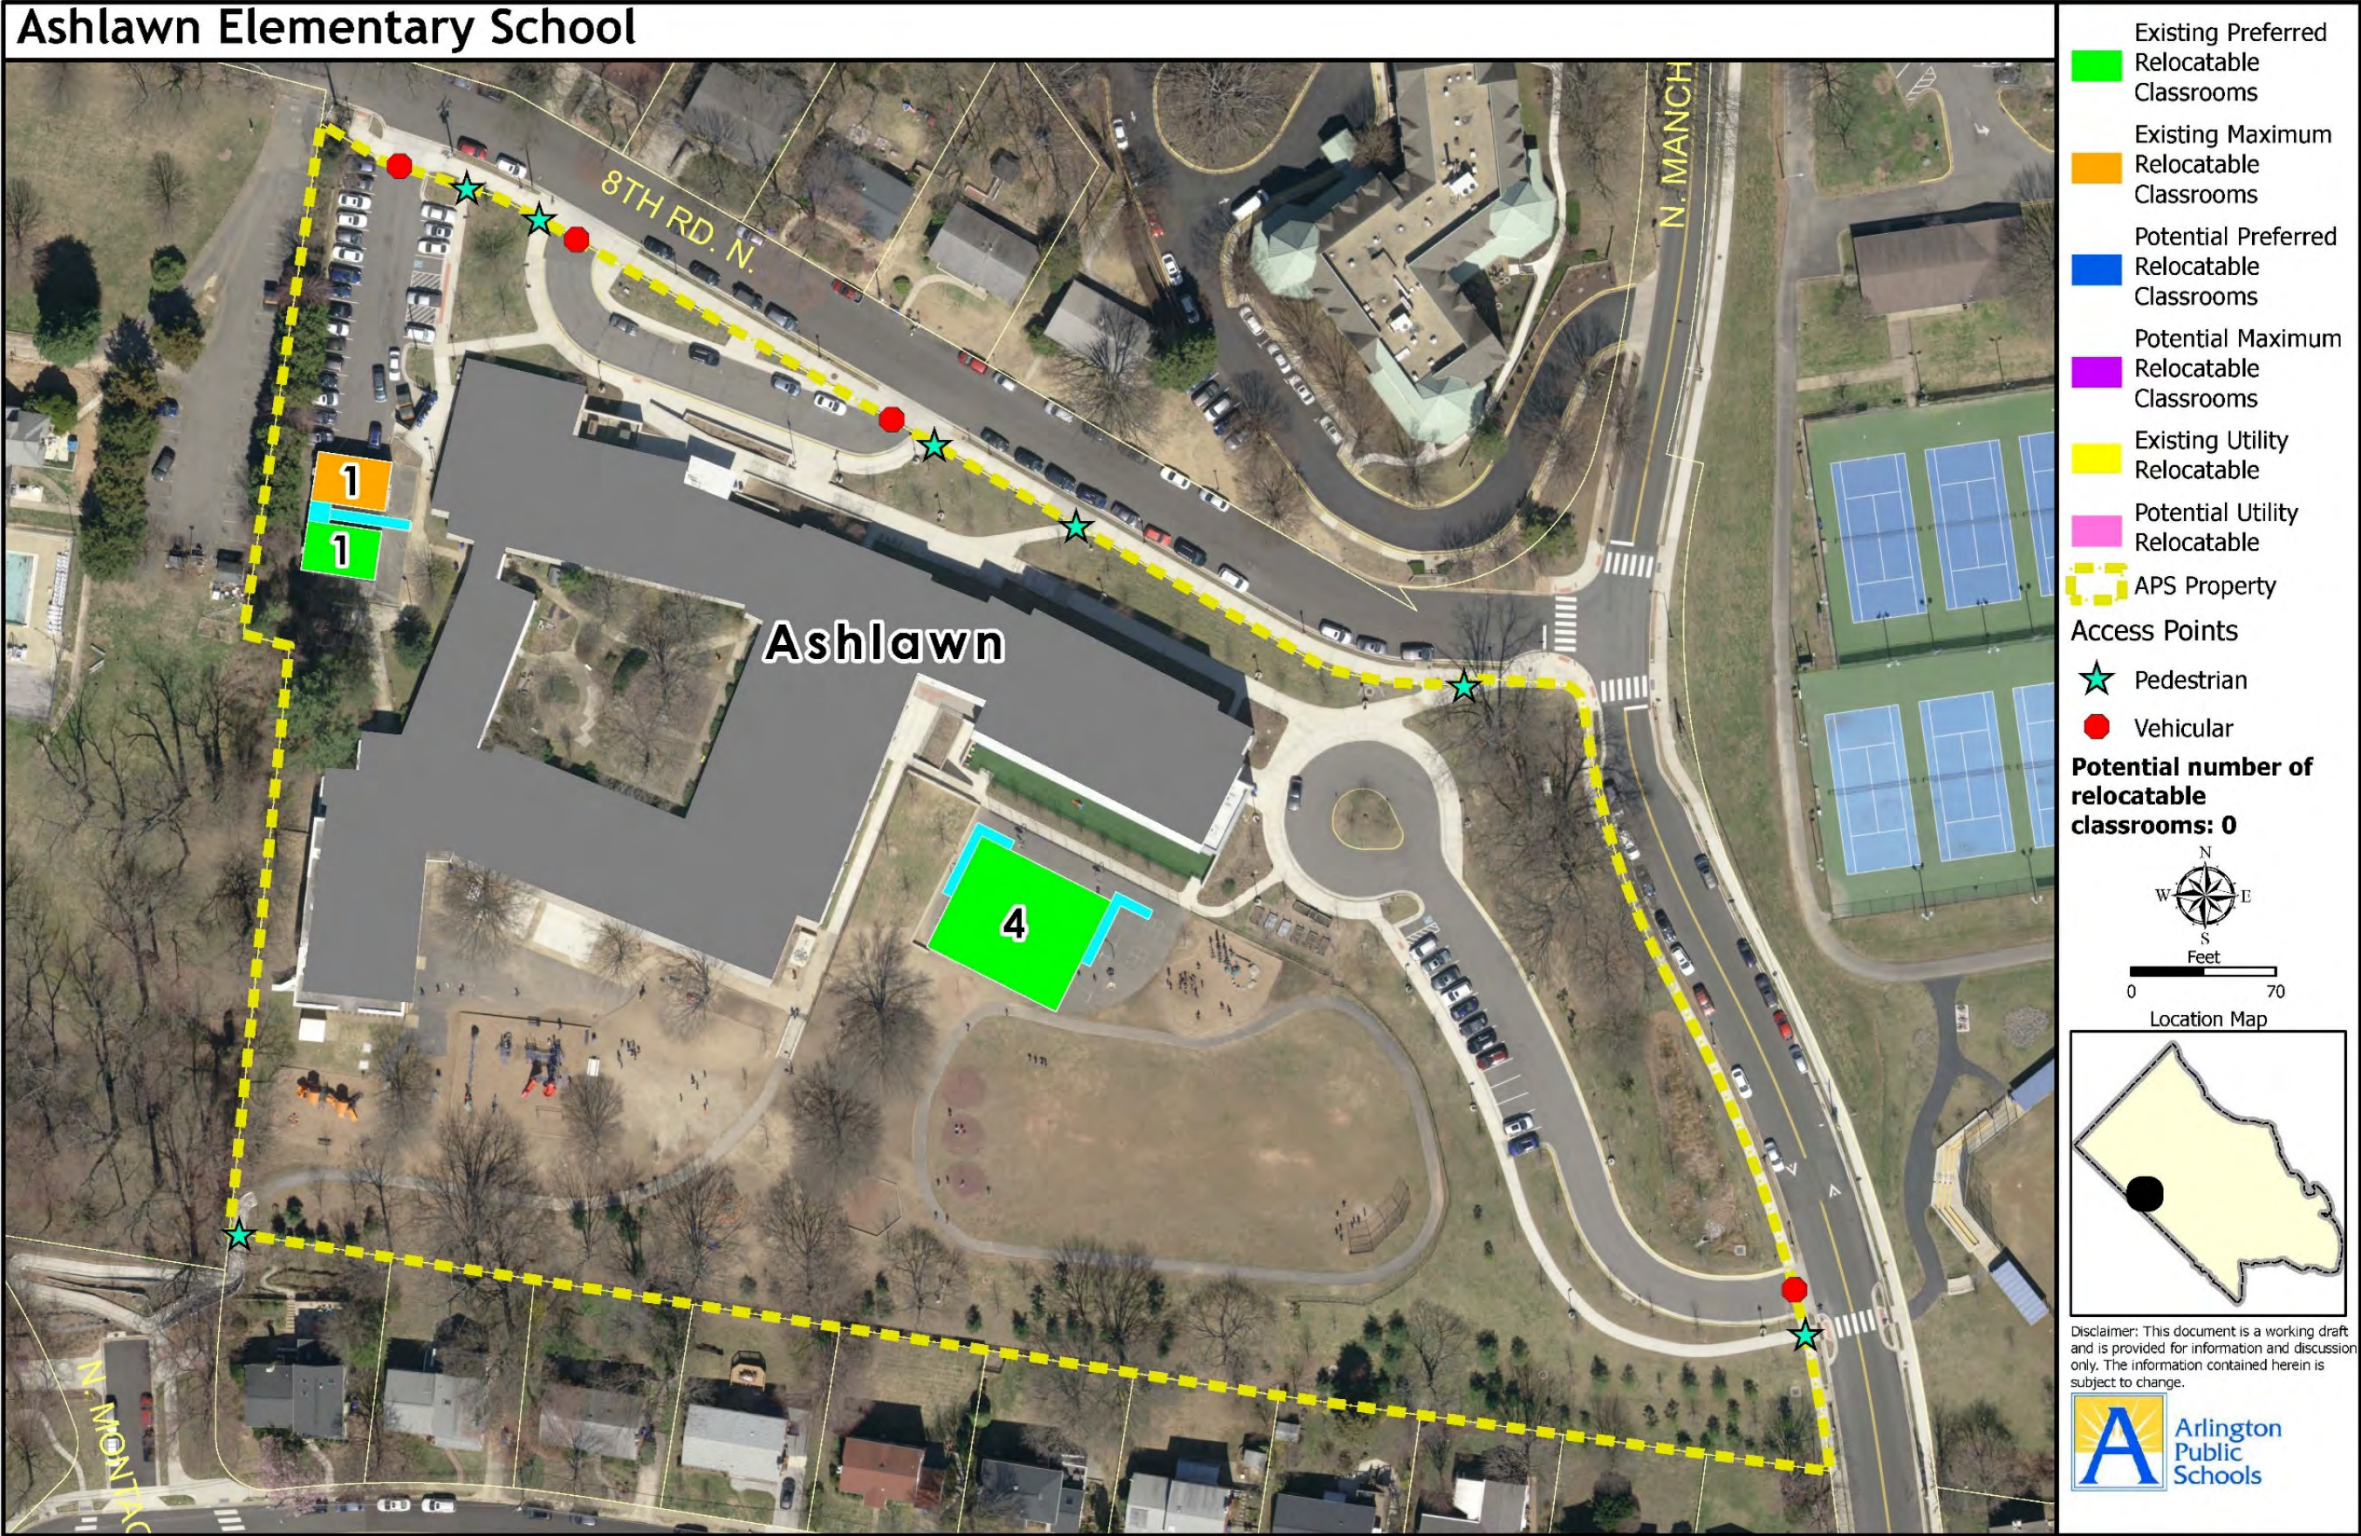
Ashlawn Elementary School

8TH RD. N.

N. MANCH

1

1

Ashlawn

4

N. MONTAG

Existing Preferred Relocatable Classrooms

Existing Maximum Relocatable Classrooms

Potential Preferred Relocatable Classrooms

Potential Maximum Relocatable Classrooms

Existing Utility Relocatable

Potential Utility Relocatable

APS Property

Access Points

Pedestrian

Vehicular

Potential number of relocatable classrooms: 0

N
W E
S

Feet
0 70

Location Map

Disclaimer: This document is a working draft and is provided for information and discussion only. The information contained herein is subject to change.

A Arlington Public Schools